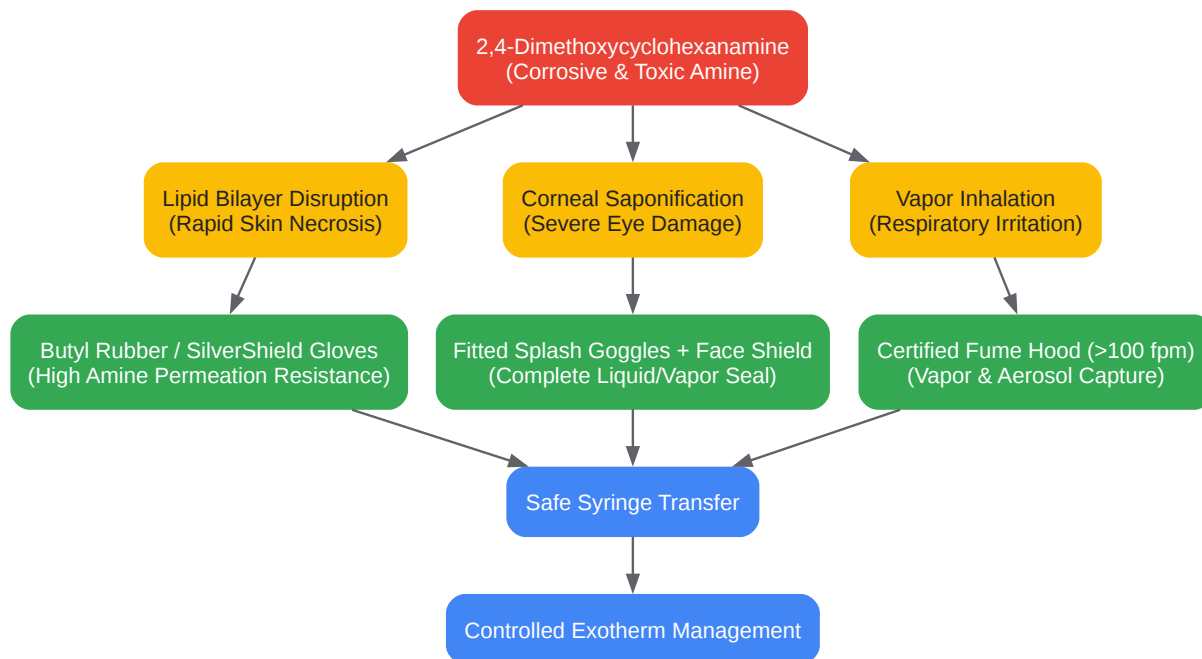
2,4-Dimethoxycyclohexanamine
(Corrosive & Toxic Amine)

Lipid Bilayer Disruption
(Rapid Skin Necrosis)

Corneal Saponification
(Severe Eye Damage)

Vapor Inhalation
(Respiratory Irritation)

Butyl Rubber / SilverShield Gloves
(High Amine Permeation Resistance)

Fitted Splash Goggles + Face Shield
(Complete Liquid/Vapor Seal)

Certified Fume Hood (>100 fpm)
(Vapor & Aerosol Capture)

Safe Syringe Transfer

Controlled Exotherm Management